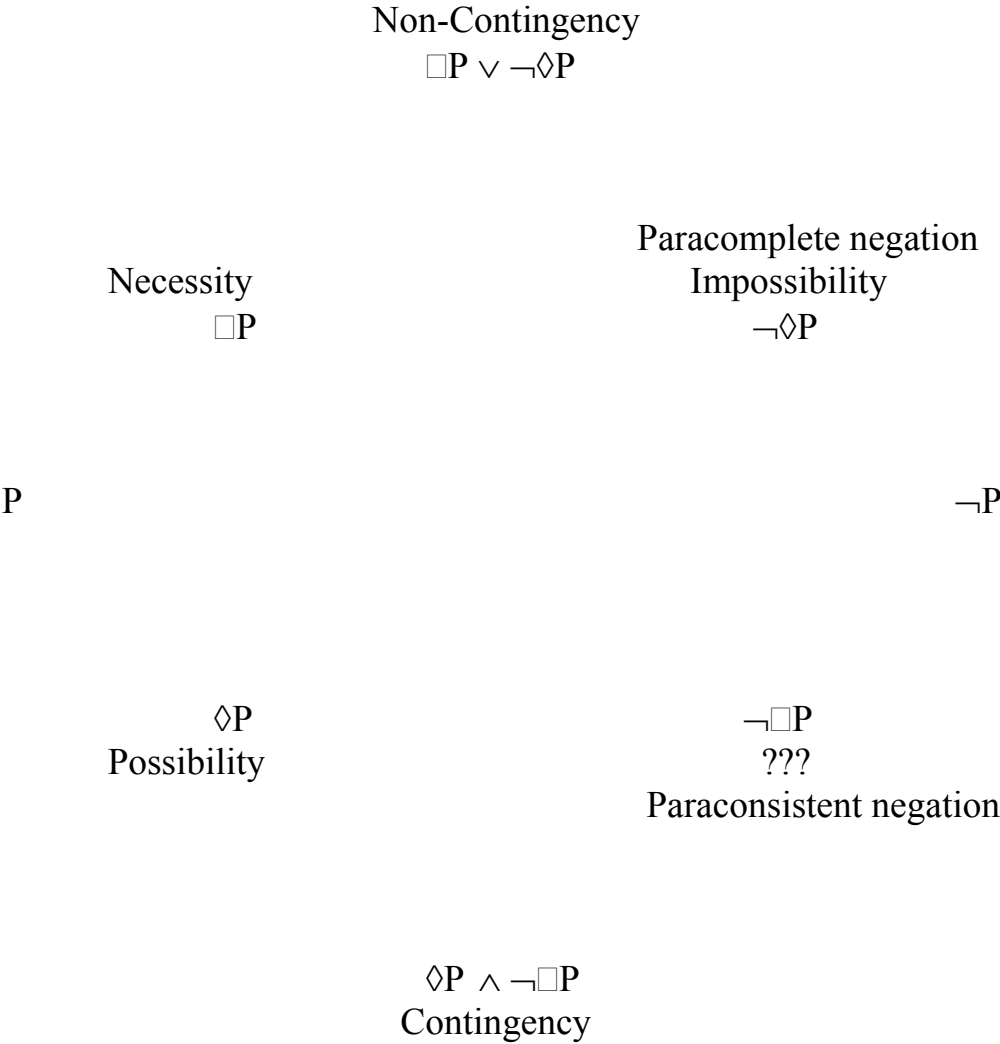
Non-Contingency
$\Box P \vee \neg\Diamond P$

Paracomplete negation

Necessity
$\Box P$

Impossibility
$\neg\Diamond P$

$P$

$\neg P$

$\Diamond P$
Possibility

$\neg\Box P$
???
Paraconsistent negation

$\Diamond P \wedge \neg\Box P$
Contingency